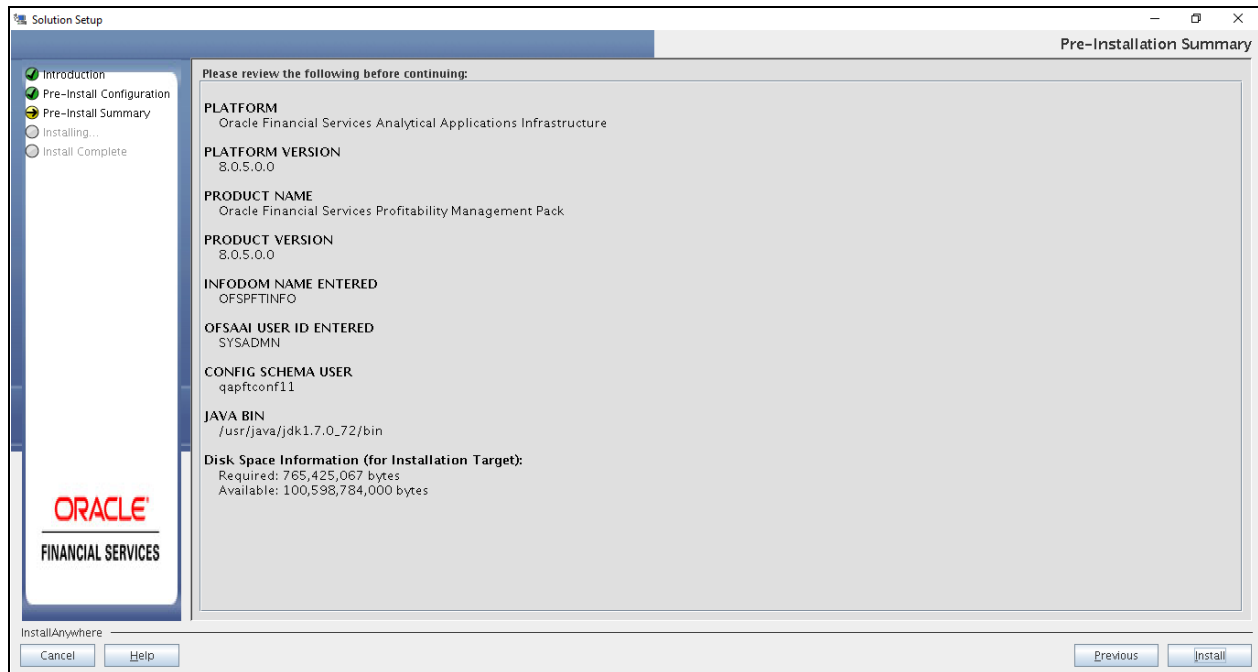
Solution Setup

Pre-Installation Summary

Introduction
Pre-Install Configuration
Pre-Install Summary
Installing...
Install Complete

Please review the following before continuing:

PLATFORM
Oracle Financial Services Analytical Applications Infrastructure

PLATFORM VERSION
8.0.5.0.0

PRODUCT NAME
Oracle Financial Services Profitability Management Pack

PRODUCT VERSION
8.0.5.0.0

INFODOM NAME ENTERED
OFSPFTINFO

OFSAAI USER ID ENTERED
SYSADMN

CONFIG SCHEMA USER
qapftconf11

JAVA BIN
/usr/java/jdk1.7.0_72/bin

Disk Space Information (for Installation Target):
Required: 765,425,067 bytes
Available: 100,598,784,000 bytes

ORACLE
FINANCIAL SERVICES

InstallAnywhere

Cancel
Help
Previous
Install